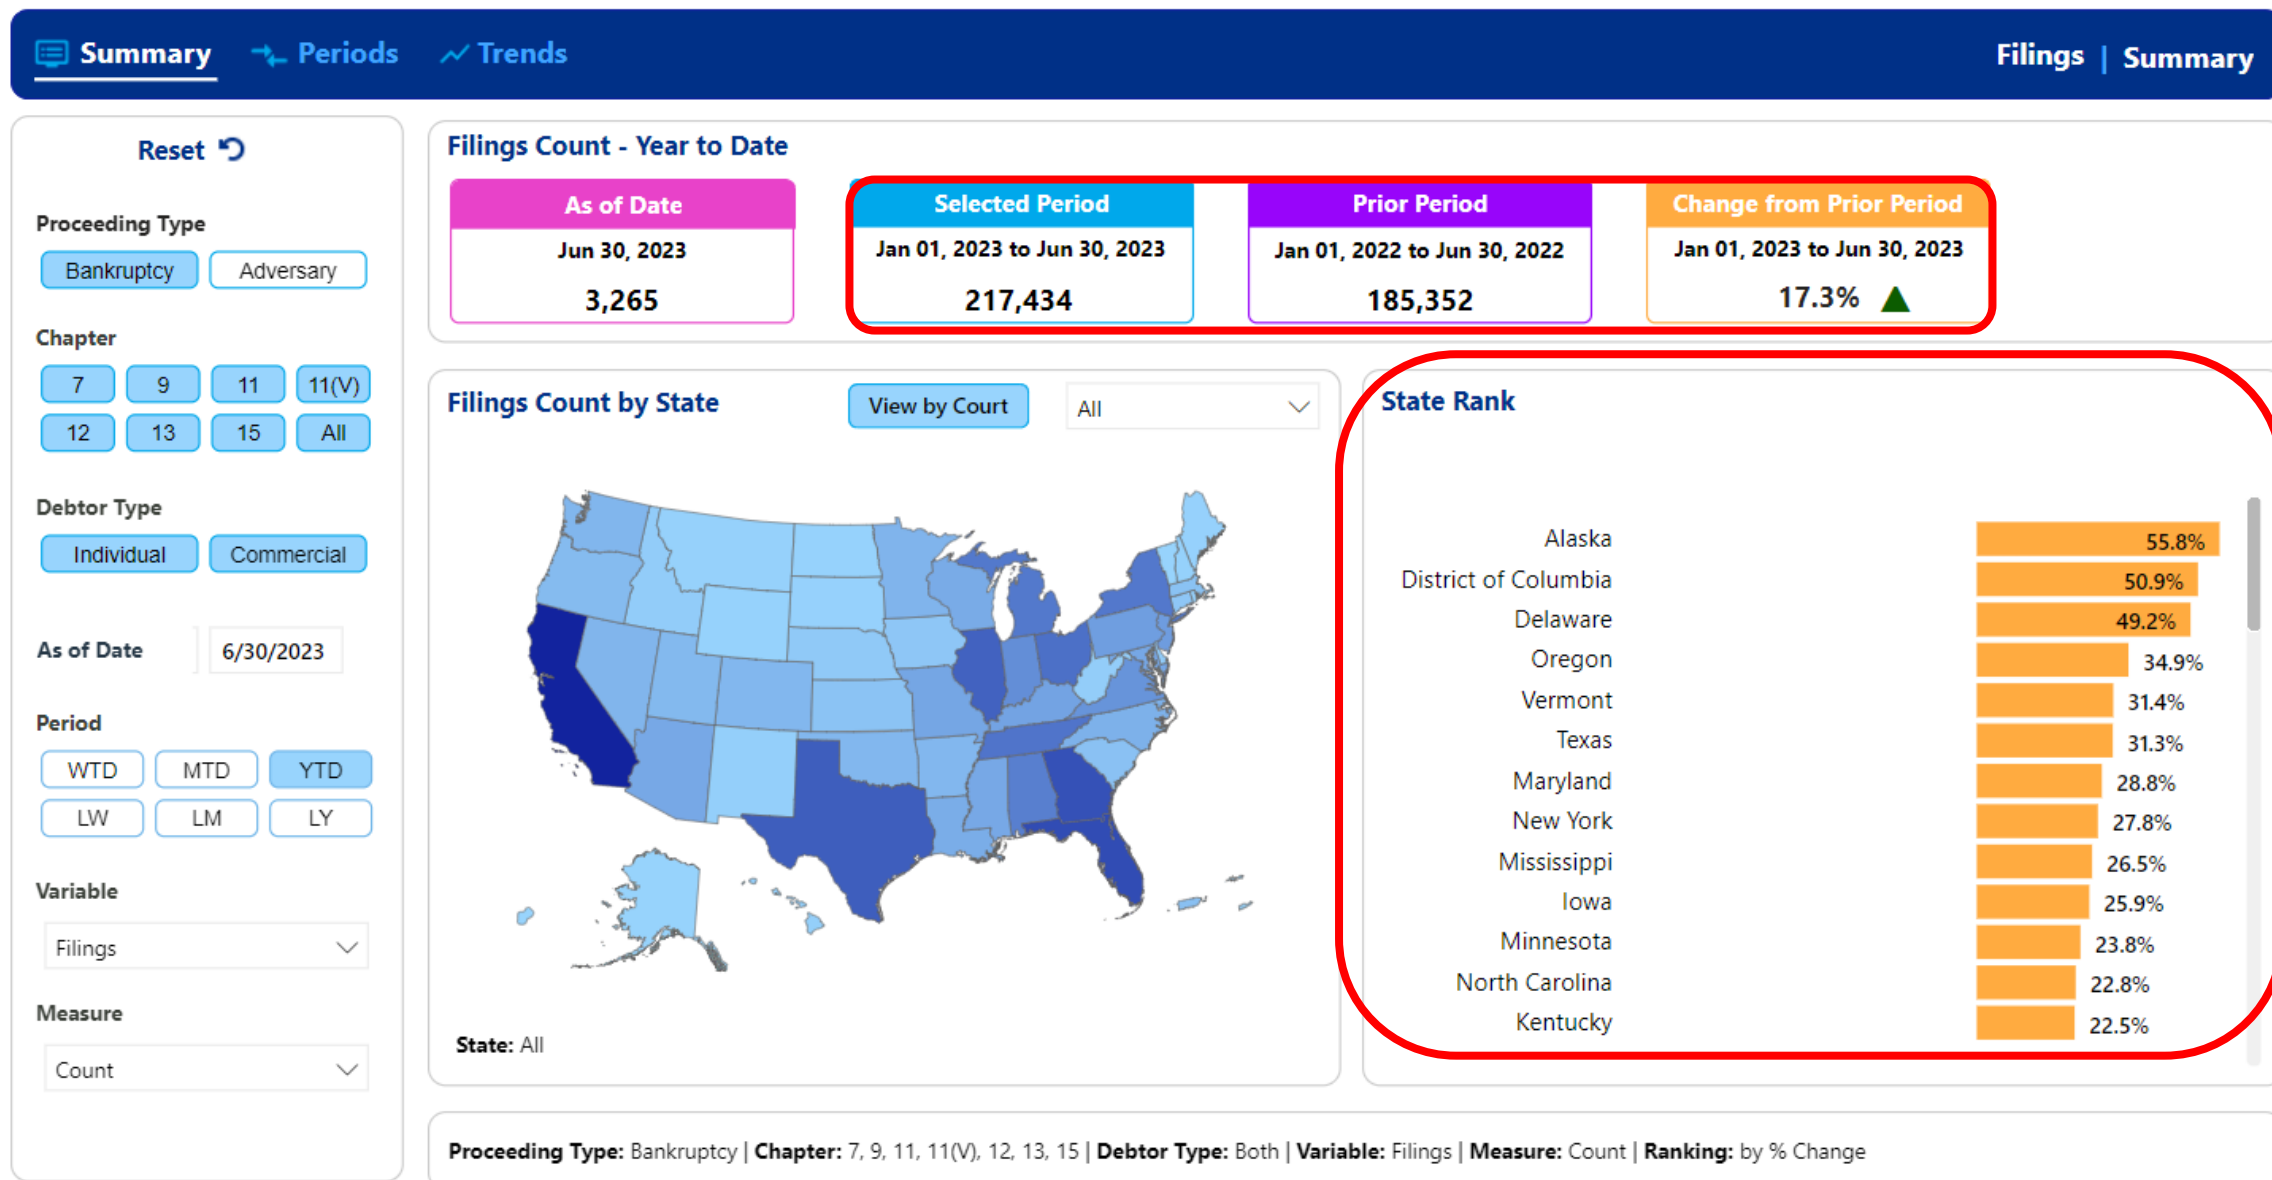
Summary Periods Trends

Filings | Summary

Reset

Proceeding Type

Bankruptcy Adversary

Chapter

7 9 11 11(V)
12 13 15 All

Debtor Type

Individual Commercial

As of Date 6/30/2023

Period

WTD MTD YTD
LW LM LY

Variable

Filings

Measure

Count

Filings Count - Year to Date

| As of Date | Selected Period | Prior Period | Change from Prior Period |
|---|---|---|---|
| Jun 30, 2023 | Jan 01, 2023 to Jun 30, 2023 | Jan 01, 2022 to Jun 30, 2022 | Jan 01, 2023 to Jun 30, 2023 |
| 3,265 | 217,434 | 185,352 | 17.3% |

Filings Count by State

View by Court All

State: All

State Rank

| State | Change |
|---|---|
| Alaska | 55.8% |
| District of Columbia | 50.9% |
| Delaware | 49.2% |
| Oregon | 34.9% |
| Vermont | 31.4% |
| Texas | 31.3% |
| Maryland | 28.8% |
| New York | 27.8% |
| Mississippi | 26.5% |
| Iowa | 25.9% |
| Minnesota | 23.8% |
| North Carolina | 22.8% |
| Kentucky | 22.5% |

Proceeding Type: Bankruptcy | Chapter: 7, 9, 11, 11(V), 12, 13, 15 | Debtor Type: Both | Variable: Filings | Measure: Count | Ranking: by % Change